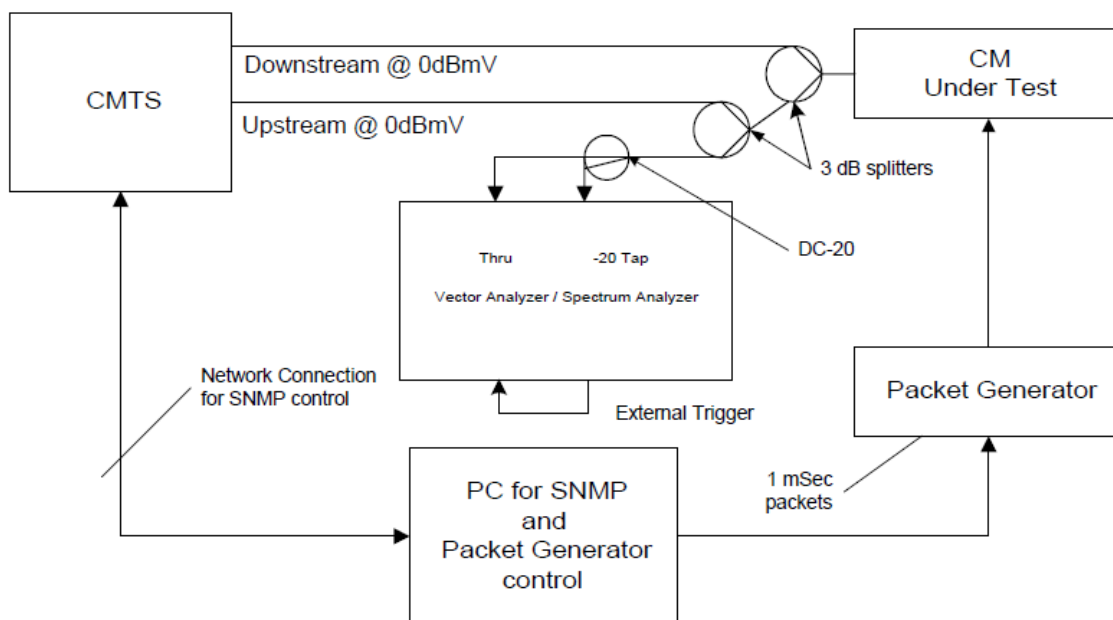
CMTS

Downstream @ 0dBmV

Upstream @ 0dBmV

CM
Under Test

3 dB splitters

DC-20

Thru

-20 Tap

Vector Analyzer / Spectrum Analyzer

External Trigger

Network Connection for SNMP control

Packet Generator

1 mSec packets

PC for SNMP and Packet Generator control